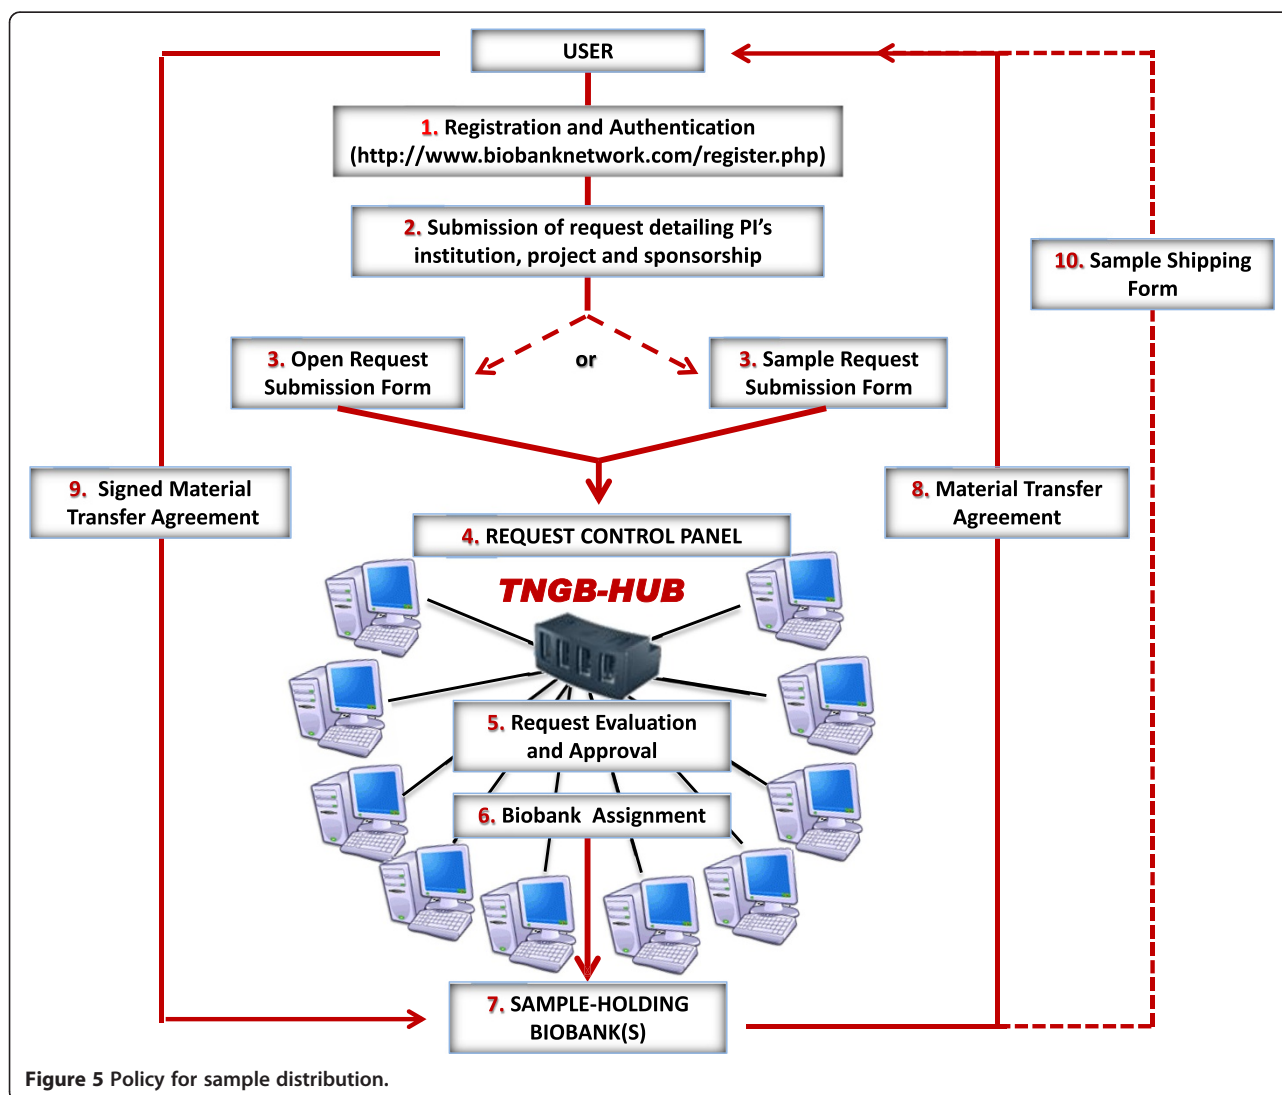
USER

1. Registration and Authentication (http://www.biobanknetwork.com/register.php)

2. Submission of request detailing PI's institution, project and sponsorship

3. Open Request Submission Form

or

3. Sample Request Submission Form

10. Sample Shipping Form

9. Signed Material Transfer Agreement

8. Material Transfer Agreement

4. REQUEST CONTROL PANEL

TNGB-HUB

5. Request Evaluation and Approval

6. Biobank Assignment

7. SAMPLE-HOLDING BIOBANK(S)

Figure 5 Policy for sample distribution.